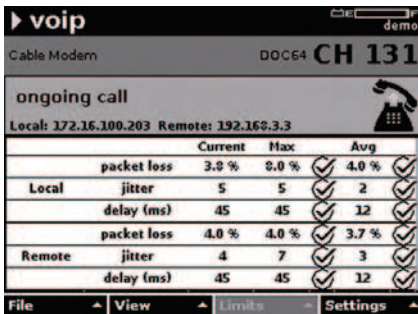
▸ voip

demo

Cable Modem

DOC64 CH 131

ongoing call

Local: 172.16.100.203 Remote: 192.168.3.3

| | | Current | Max | | Avg | |
|---|---|---|---|---|---|---|
| Local | packet loss | 3.8 % | 8.0 % | ✓ | 4.0 % | ✓ |
| | jitter | 5 | 5 | ✓ | 2 | ✓ |
| | delay (ms) | 45 | 45 | ✓ | 12 | ✓ |
| Remote | packet loss | 4.0 % | 4.0 % | ✓ | 3.7 % | ✓ |
| | jitter | 4 | 7 | ✓ | 3 | ✓ |
| | delay (ms) | 45 | 45 | ✓ | 12 | ✓ |

File ▴ View ▴ Limits ▴ Settings ▴